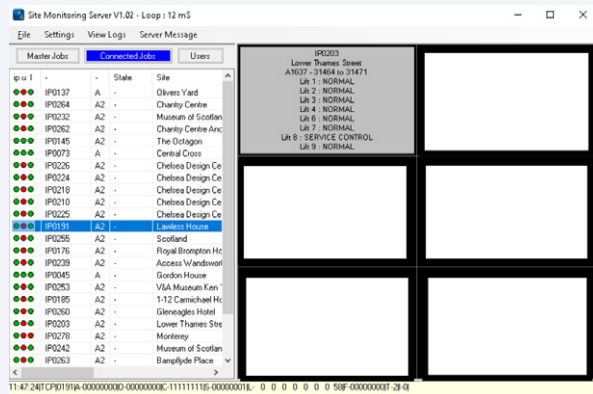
Site Monitoring Server V1.02 - Loop : 12 mS

File Settings View Logs Server Message

Master Jobs Connected Jobs Users

| ip u l | - | - | State | Site |
|---|---|---|---|---|
| | IP0137 | A | - | Olivers Yard |
| | IP0264 | A2 | - | Chantry Centre |
| | IP0232 | A2 | - | Museum of Scotlan |
| | IP0262 | A2 | - | Chantry Centre Anc |
| | IP0145 | A2 | - | The Octagon |
| | IP0073 | A | - | Central Cross |
| | IP0226 | A2 | - | Chelsea Design Ce |
| | IP0224 | A2 | - | Chelsea Design Ce |
| | IP0218 | A2 | - | Chelsea Design Ce |
| | IP0210 | A2 | - | Chelsea Design Ce |
| | IP0225 | A2 | - | Chelsea Design Ce |
| | IP0191 | A2 | - | Lawless House |
| | IP0255 | A2 | - | Scotland |
| | IP0176 | A2 | - | Royal Brompton Hc |
| | IP0239 | A2 | - | Access Wandswort |
| | IP0045 | A | - | Gordon House |
| | IP0253 | A2 | - | V&A Museum Ken |
| | IP0185 | A2 | - | 1-12 Carmichael Hc |
| | IP0250 | A2 | - | Gleneagles Hotel |
| | IP0203 | A2 | - | Lower Thames Stre |
| | IP0278 | A2 | - | Monterey |
| | IP0242 | A2 | - | Museum of Scotlan |
| | IP0263 | A2 | - | Bampflyde Place |

IP0203
Lower Thames Street
A1637 - 31464 to 31471
Lift 1 : NORMAL
Lift 2 : NORMAL
Lift 3 : NORMAL
Lift 4 : NORMAL
Lift 6 : NORMAL
Lift 7 : NORMAL
Lift 8 : SERVICE CONTROL
Lift 9 : NORMAL

11:47:24|TCP|0191|A-00000000|D-00000000|C-11111111|S-00000001|L- 0 0 0 0 0 0 0 58|F-00000000|T-2|I-0|